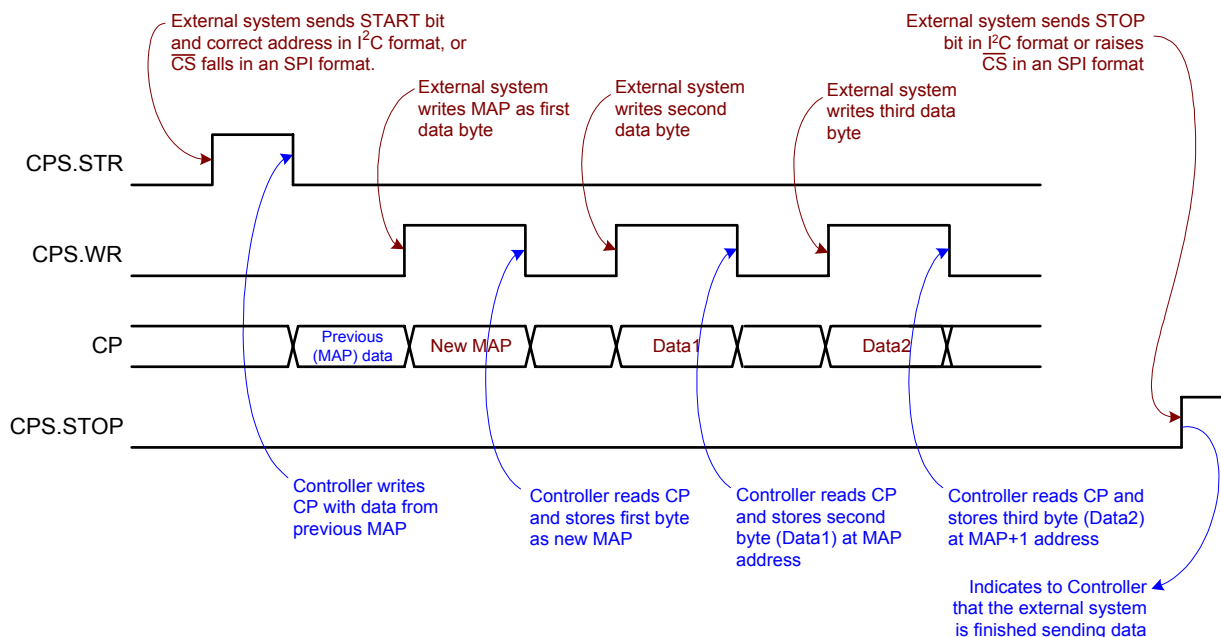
External system sends START bit and correct address in I$^2$C format, or $\overline{CS}$ falls in an SPI format.

External system writes MAP as first data byte

External system writes second data byte

External system writes third data byte

External system sends STOP bit in I$^2$C format or raises $\overline{CS}$ in an SPI format

CPS.STR

CPS.WR

CP

Previous (MAP) data

New MAP

Data1

Data2

CPS.STOP

Controller writes CP with data from previous MAP

Controller reads CP and stores first byte as new MAP

Controller reads CP and stores second byte (Data1) at MAP address

Controller reads CP and stores third byte (Data2) at MAP+1 address

Indicates to Controller that the external system is finished sending data